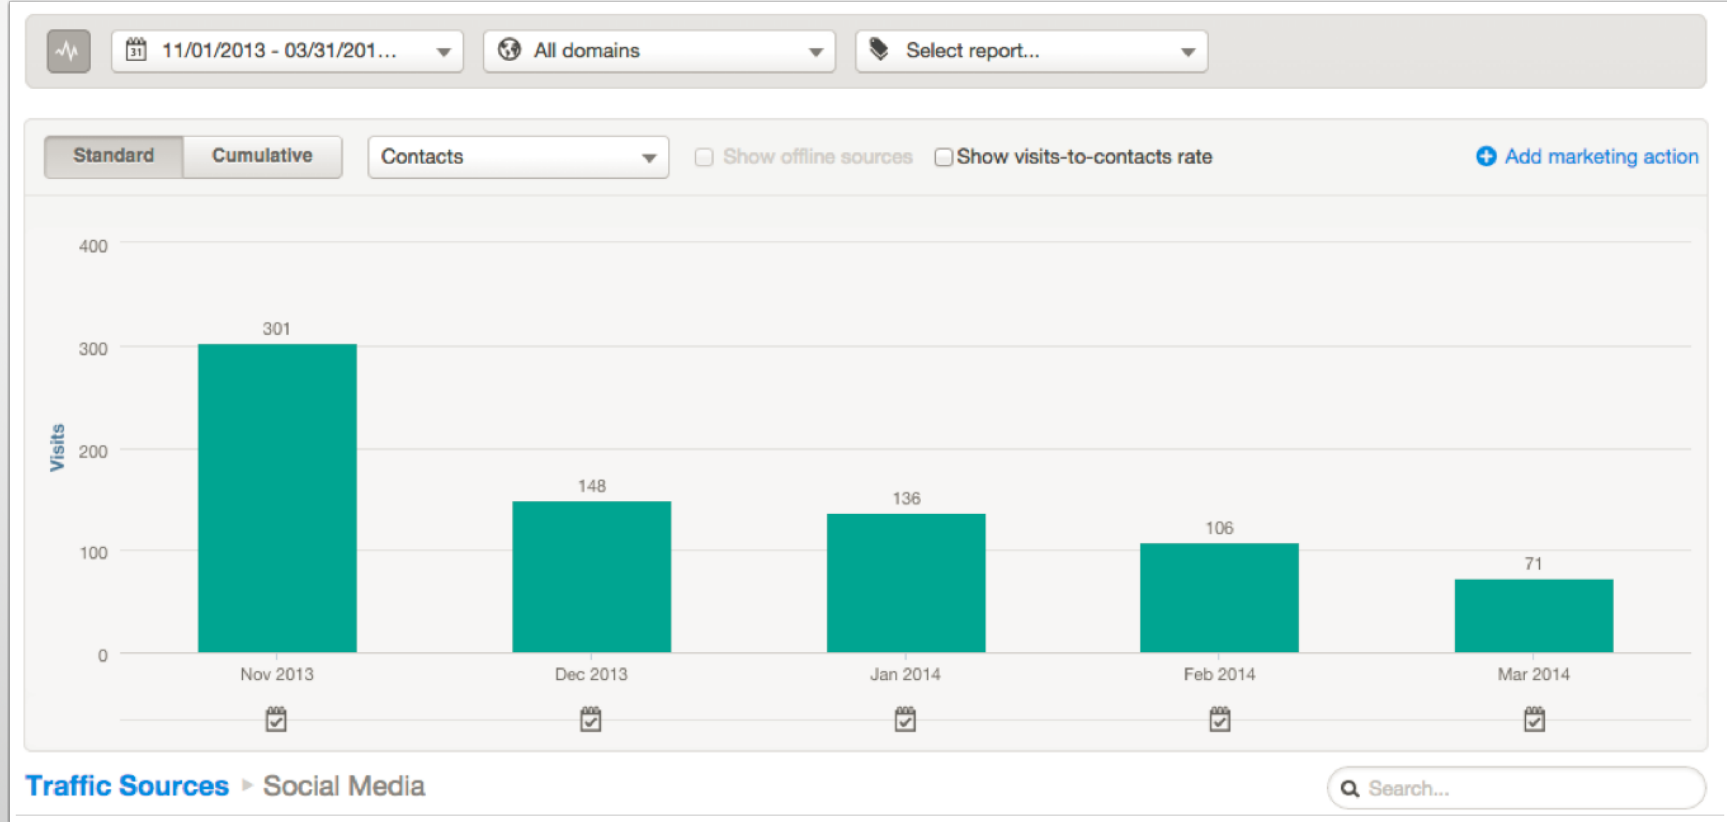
31 11/01/2013 - 03/31/201...

All domains

Select report...

Standard

Cumulative

Contacts

Show offline sources

Show visits-to-contacts rate

Add marketing action

400

300

200

100

0

Visits

301

148

136

106

71

Nov 2013

Dec 2013

Jan 2014

Feb 2014

Mar 2014

Traffic Sources ▸ Social Media

Search...